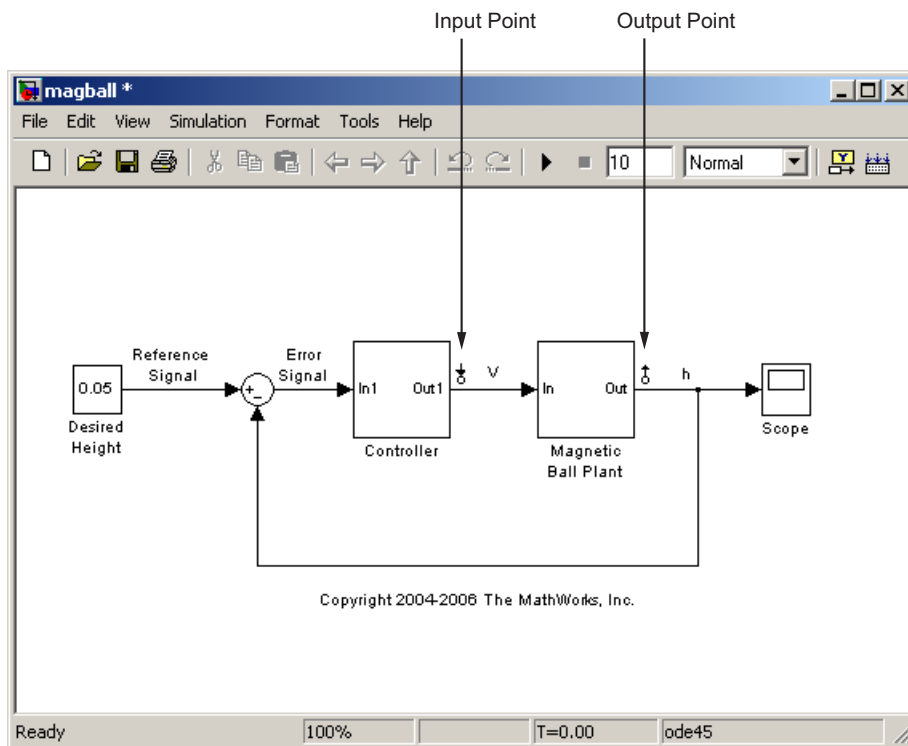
Input Point

Output Point

magball *

File Edit View Simulation Format Tools Help

10

Normal

0.05

Desired Height

Reference Signal

+
-

Error Signal

In1

Out1

Controller

V

In

Out

Magnetic Ball Plant

h

Scope

Copyright 2004-2006 The MathWorks, Inc.

Ready

100%

T=0.00

ode45